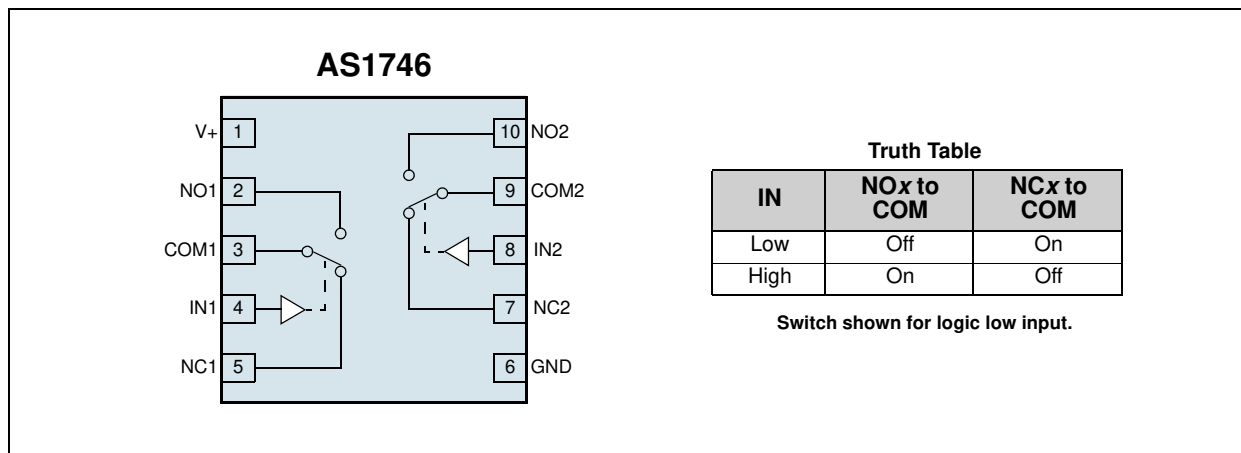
AS1746

V+ 1
NO1 2
COM1 3
IN1 4
NC1 5
10 NO2
9 COM2
8 IN2
7 NC2
6 GND

Truth Table

| IN | NO*x* to COM | NC*x* to COM |
|---|---|---|
| Low | Off | On |
| High | On | Off |

Switch shown for logic low input.